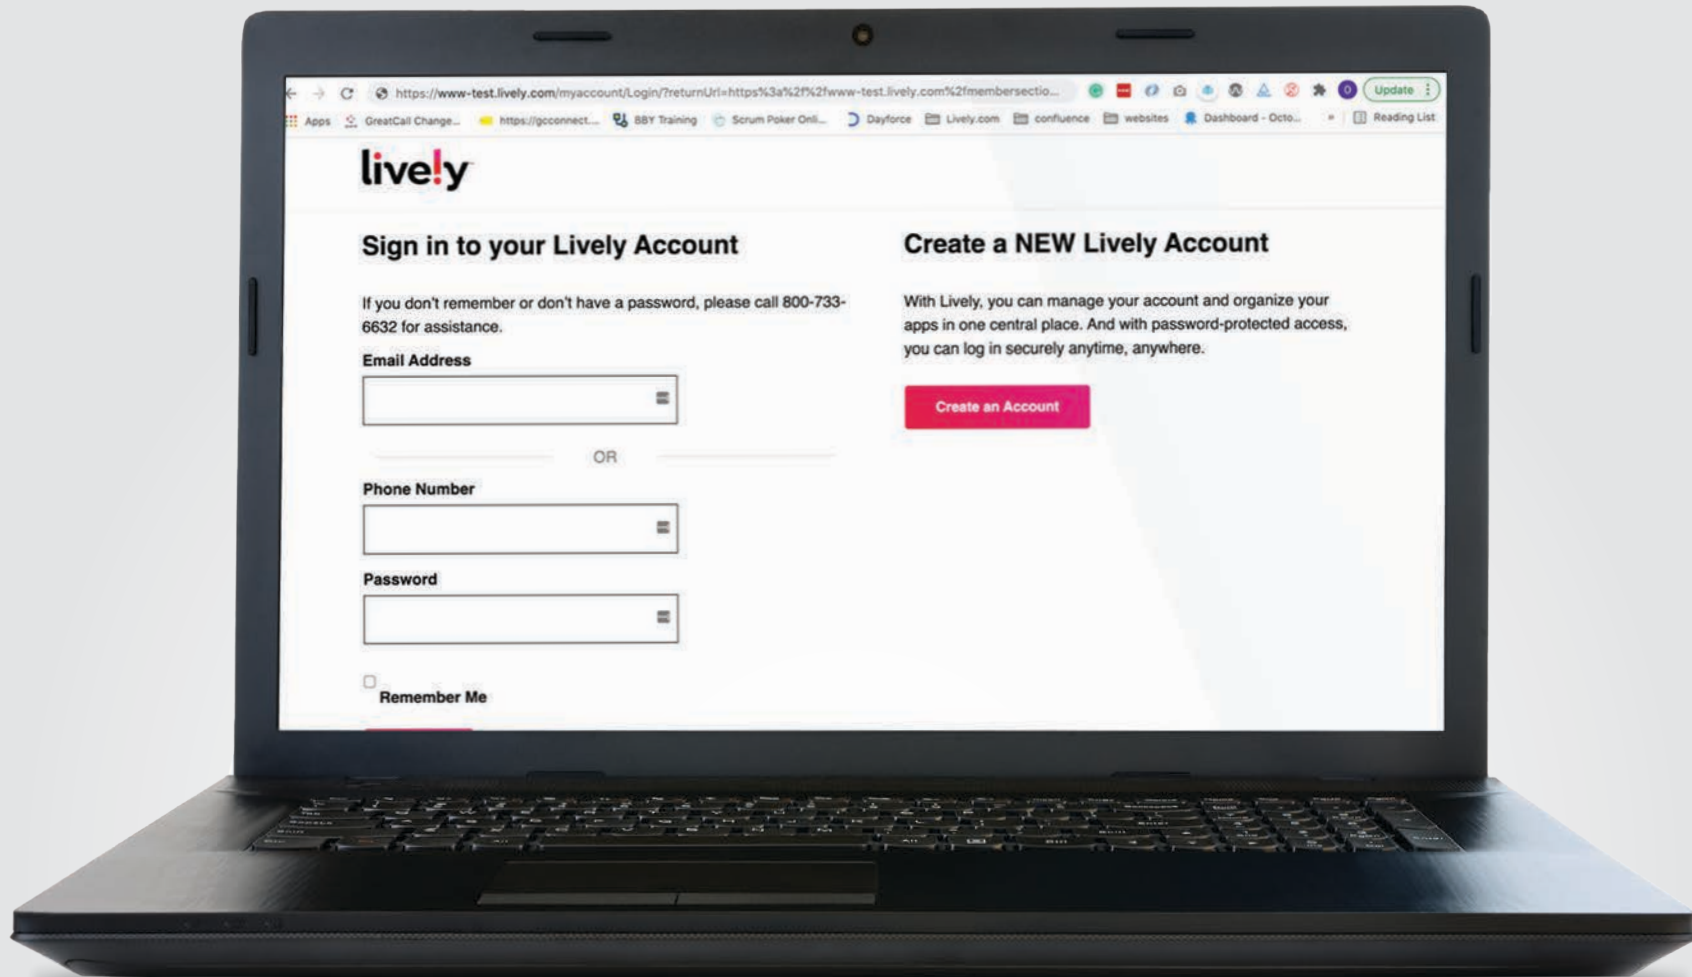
https://www-test.lively.com/myaccount/Login/?returnUrl=https%3a%2f%2fwww-test.lively.com%2fmembersectio...

Update

Apps GreatCall Change... https://gcconnect... BBY Training Scrum Poker Onli... Dayforce Lively.com confluence websites Dashboard - Octo... » Reading List

lively

Sign in to your Lively Account

If you don't remember or don't have a password, please call 800-733-6632 for assistance.

Email Address

OR

Phone Number

Password

Remember Me

Create a NEW Lively Account

With Lively, you can manage your account and organize your apps in one central place. And with password-protected access, you can log in securely anytime, anywhere.

Create an Account